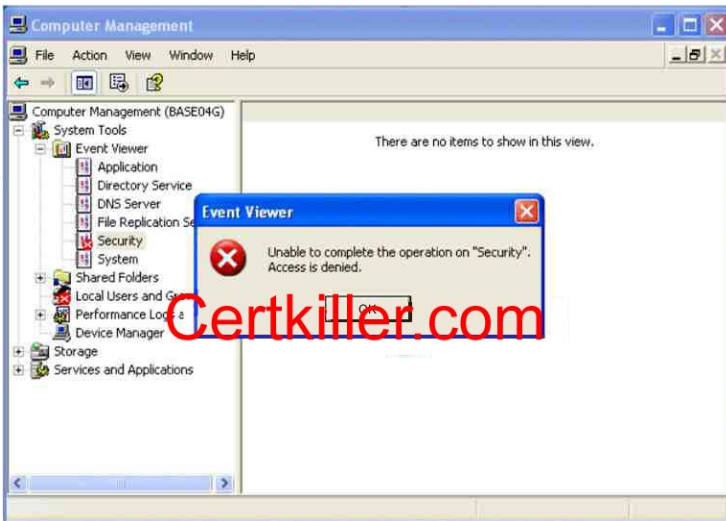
Computer Management

File Action View Window Help

Computer Management (BASE04G)
System Tools
Event Viewer
Application
Directory Service
DNS Server
File Replication Se
Security
System
Shared Folders
Local Users and Gr
Performance Logs a
Device Manager
Storage
Services and Applications

There are no items to show in this view.

Event Viewer

Unable to complete the operation on "Security". Access is denied.

OK

Certkiller.com